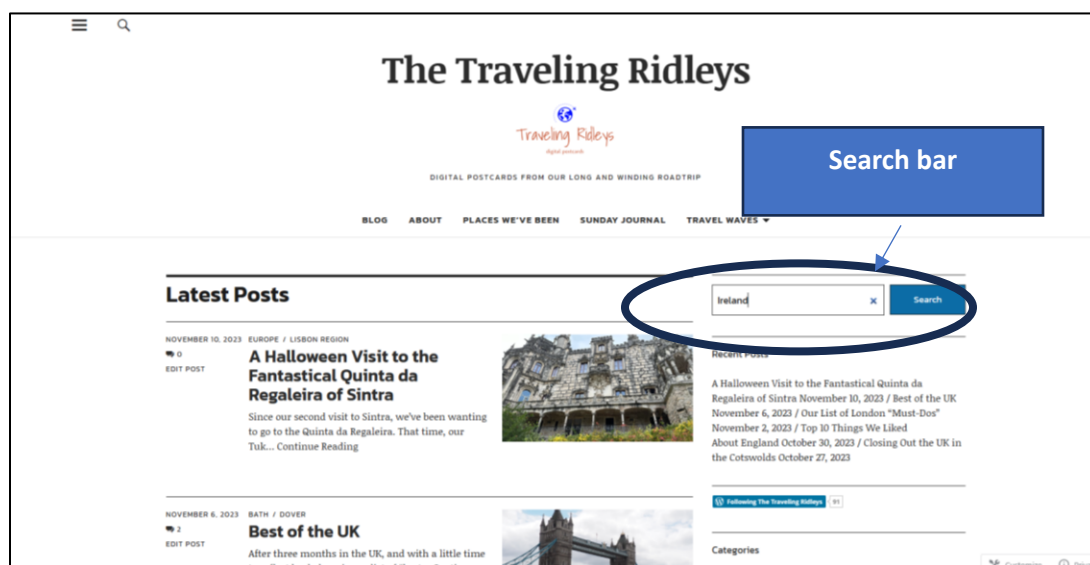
The Traveling Ridleys

Traveling Ridleys
digital postcards

DIGITAL POSTCARDS FROM OUR LONG AND WINDING ROADTRIP

Search bar

BLOG ABOUT PLACES WE'VE BEEN SUNDAY JOURNAL TRAVEL WAVES

Latest Posts

NOVEMBER 10, 2023 EUROPE / LISBON REGION
0
EDIT POST

A Halloween Visit to the Fantastical Quinta da Regaleira of Sintra

Since our second visit to Sintra, we've been wanting to go to the Quinta da Regaleira. That time, our Tuk… Continue Reading

NOVEMBER 6, 2023 BATH / DOVER
2
EDIT POST

Best of the UK

After three months in the UK, and with a little time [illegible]

Ireland
×
Search

Recent Posts

A Halloween Visit to the Fantastical Quinta da Regaleira of Sintra November 10, 2023 / Best of the UK November 6, 2023 / Our List of London "Must-Dos" November 2, 2023 / Top 10 Things We Liked About England October 30, 2023 / Closing Out the UK in the Cotswolds October 27, 2023

Following The Traveling Ridleys 91

Categories

Customize